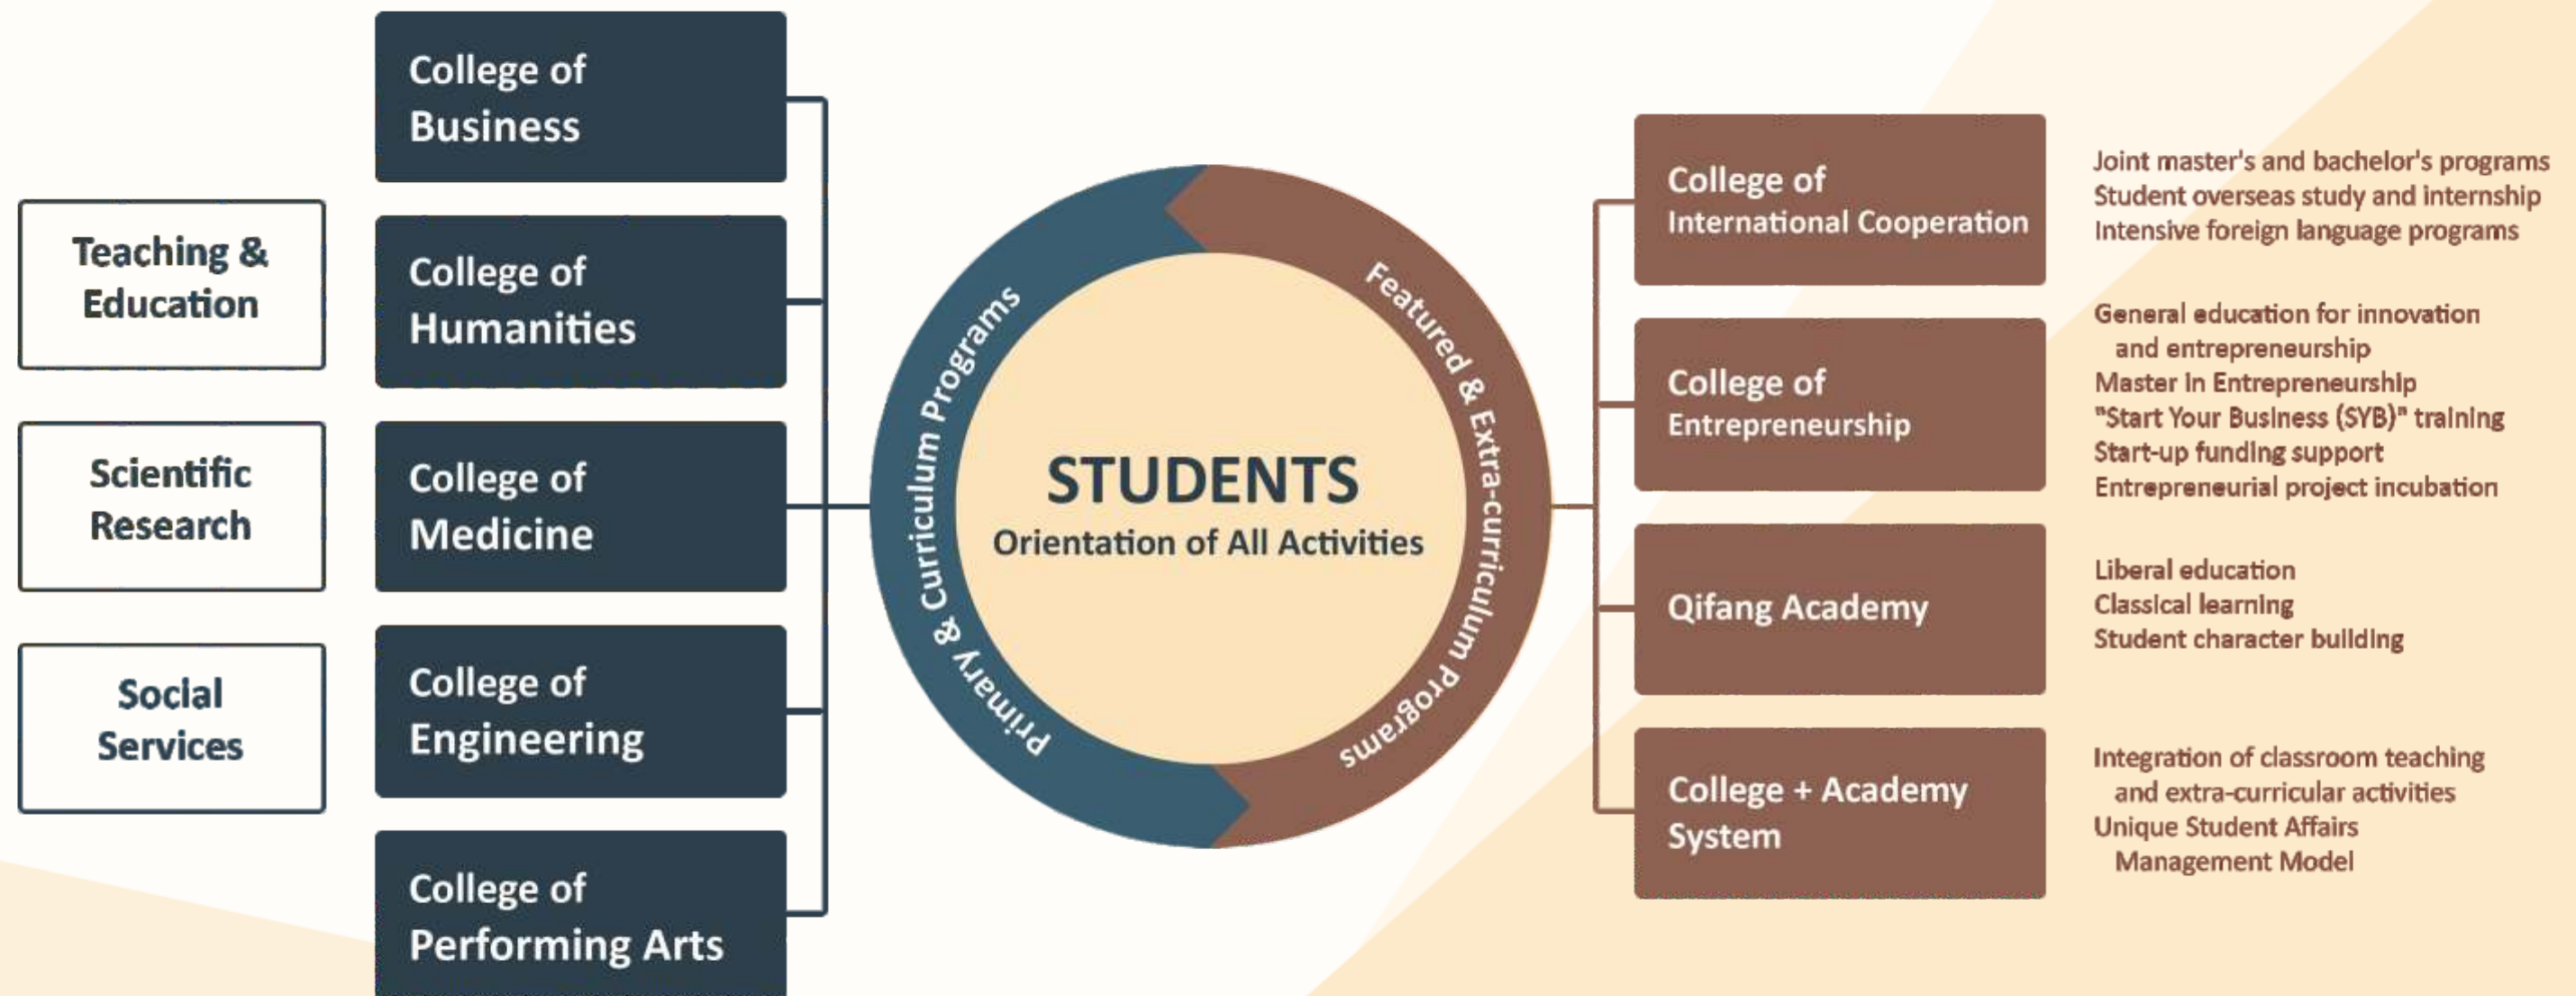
Teaching & Education

Scientific Research

Social Services

College of Business

College of Humanities

College of Medicine

College of Engineering

College of Performing Arts

Primary & Curriculum Programs

STUDENTS
Orientation of All Activities

Featured & Extra-curriculum Programs

College of International Cooperation

Joint master's and bachelor's programs
Student overseas study and internship
Intensive foreign language programs

College of Entrepreneurship

General education for innovation and entrepreneurship
Master in Entrepreneurship
"Start Your Business (SYB)" training
Start-up funding support
Entrepreneurial project incubation

Qifang Academy

Liberal education
Classical learning
Student character building

College + Academy System

Integration of classroom teaching and extra-curricular activities
Unique Student Affairs Management Model